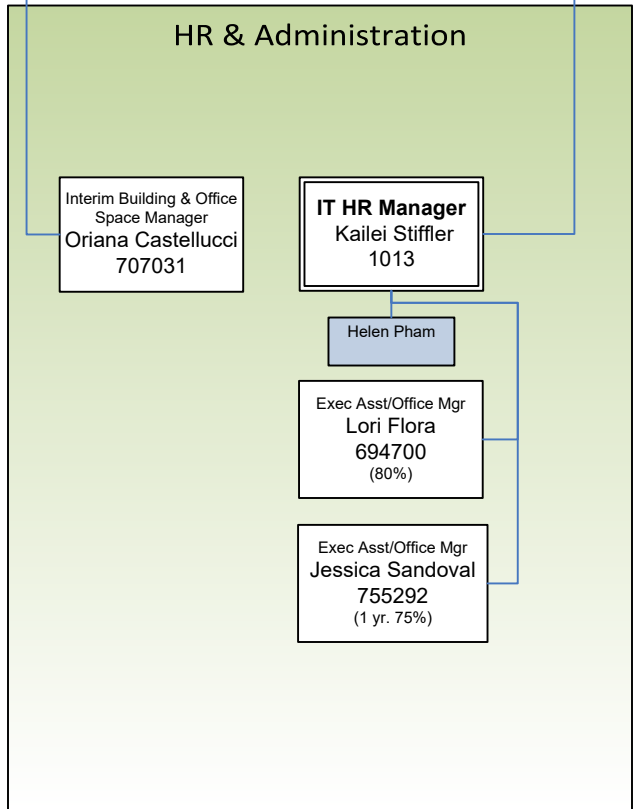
HR & Administration

Interim Building & Office Space Manager
Oriana Castellucci
707031

IT HR Manager
Kailei Stiffler
1013

Helen Pham

Exec Asst/Office Mgr
Lori Flora
694700
(80%)

Exec Asst/Office Mgr
Jessica Sandoval
755292
(1 yr. 75%)